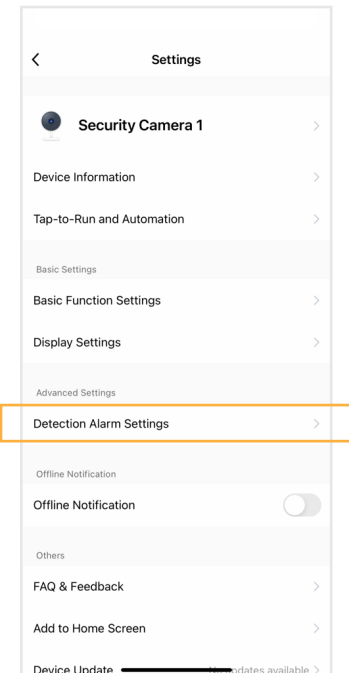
<

Settings

Security Camera 1 >

Device Information >

Tap-to-Run and Automation >

Basic Settings

Basic Function Settings >

Display Settings >

Advanced Settings

Detection Alarm Settings >

Offline Notification

Offline Notification

Others

FAQ & Feedback >

Add to Home Screen >

Device Update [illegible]pdates available >